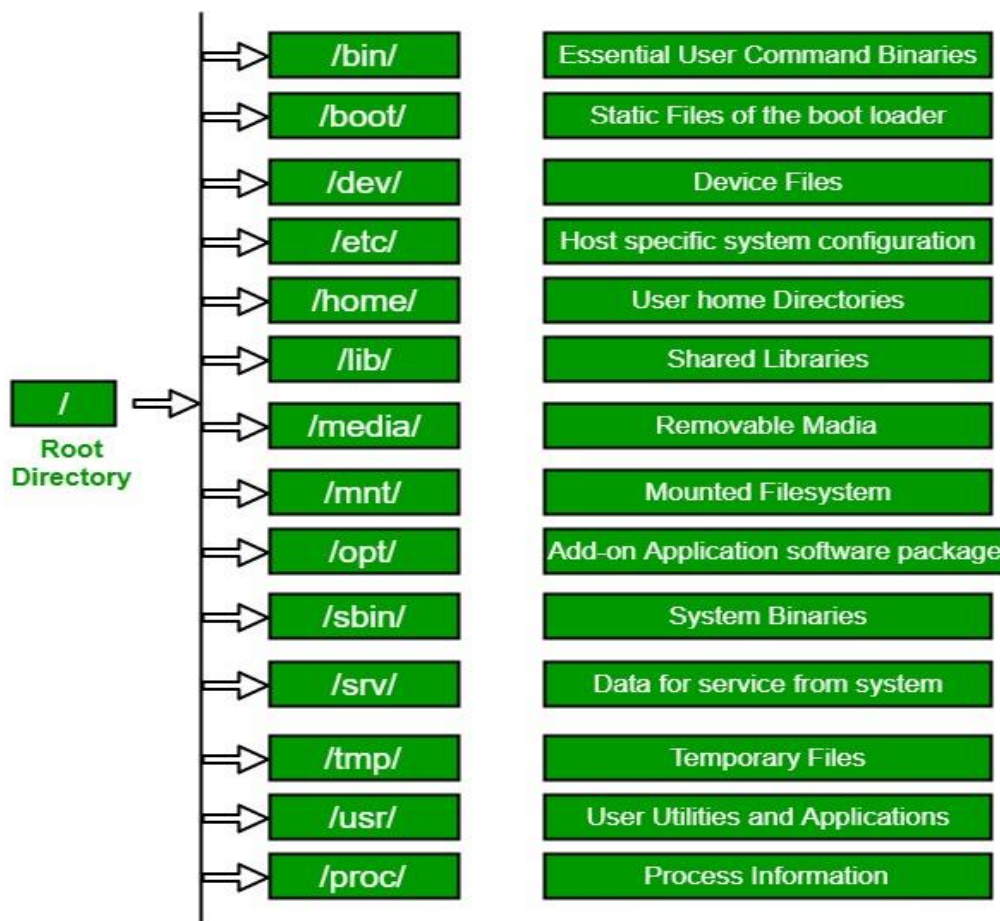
/

Root Directory

/bin/ Essential User Command Binaries

/boot/ Static Files of the boot loader

/dev/ Device Files

/etc/ Host specific system configuration

/home/ User home Directories

/lib/ Shared Libraries

/media/ Removable Madia

/mnt/ Mounted Filesystem

/opt/ Add-on Application software package

/sbin/ System Binaries

/srv/ Data for service from system

/tmp/ Temporary Files

/usr/ User Utilities and Applications

/proc/ Process Information